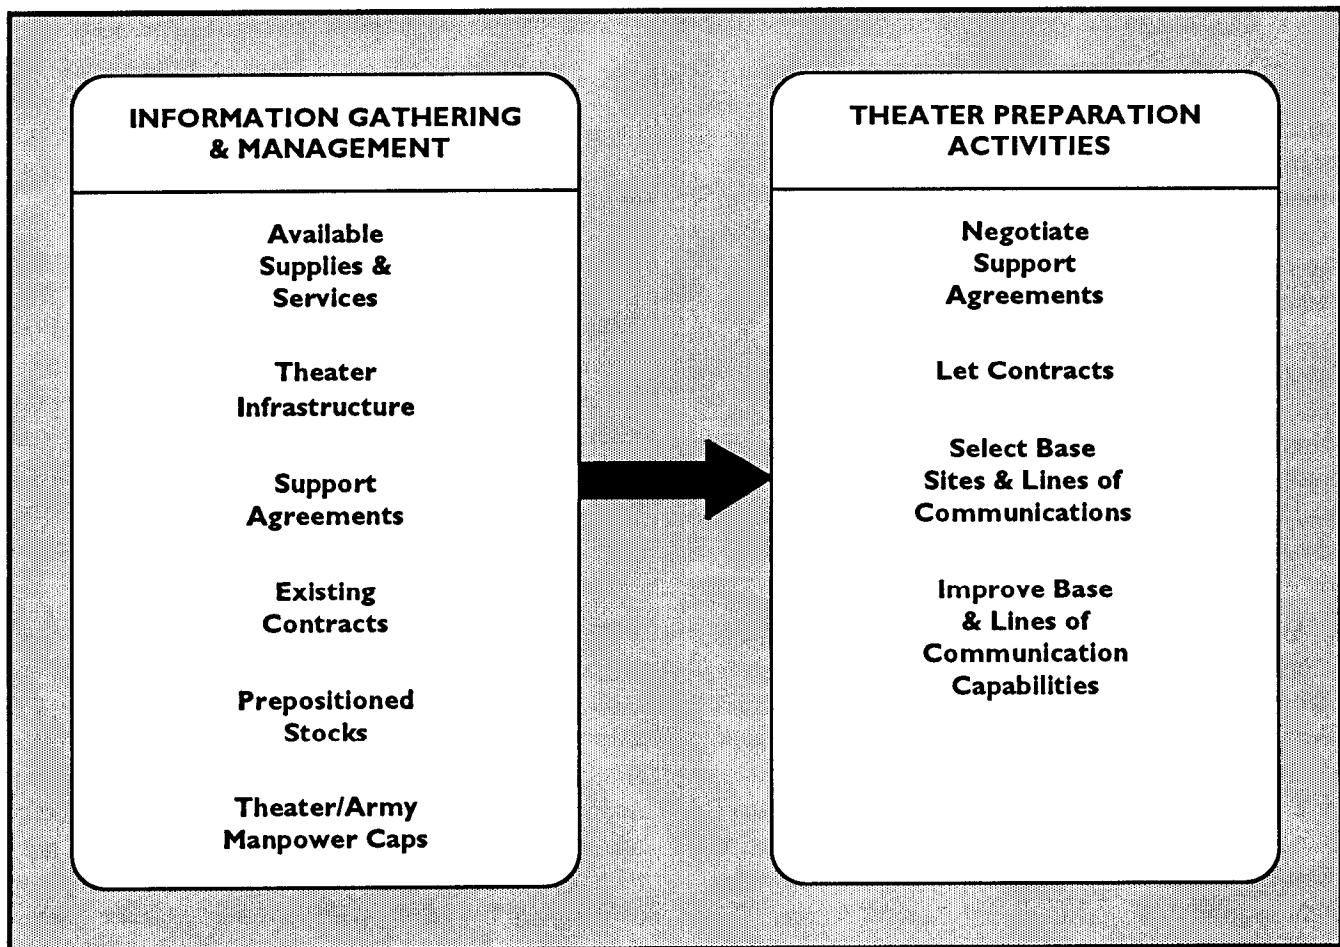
INFORMATION GATHERING & MANAGEMENT

Available Supplies & Services

Theater Infrastructure

Support Agreements

Existing Contracts

Prepositioned Stocks

Theater/Army Manpower Caps

THEATER PREPARATION ACTIVITIES

Negotiate Support Agreements

Let Contracts

Select Base Sites & Lines of Communications

Improve Base & Lines of Communication Capabilities